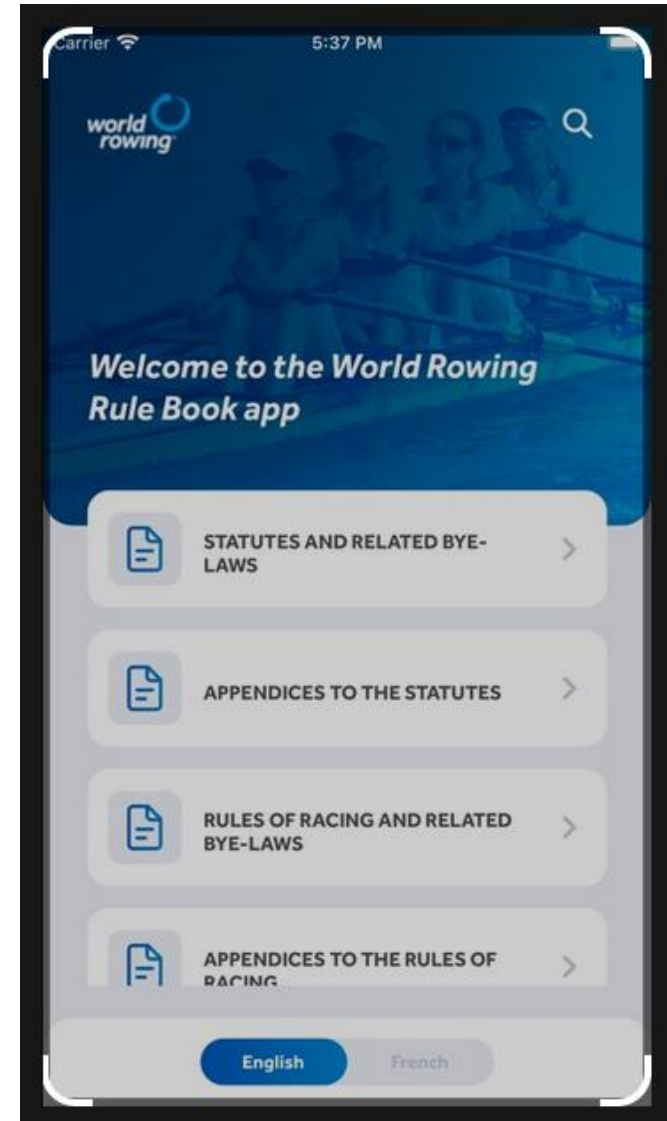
Carrier 5:37 PM

world rowing

Welcome to the World Rowing Rule Book app

STATUTES AND RELATED BYE-LAWS

APPENDICES TO THE STATUTES

RULES OF RACING AND RELATED BYE-LAWS

APPENDICES TO THE RULES OF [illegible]

English French